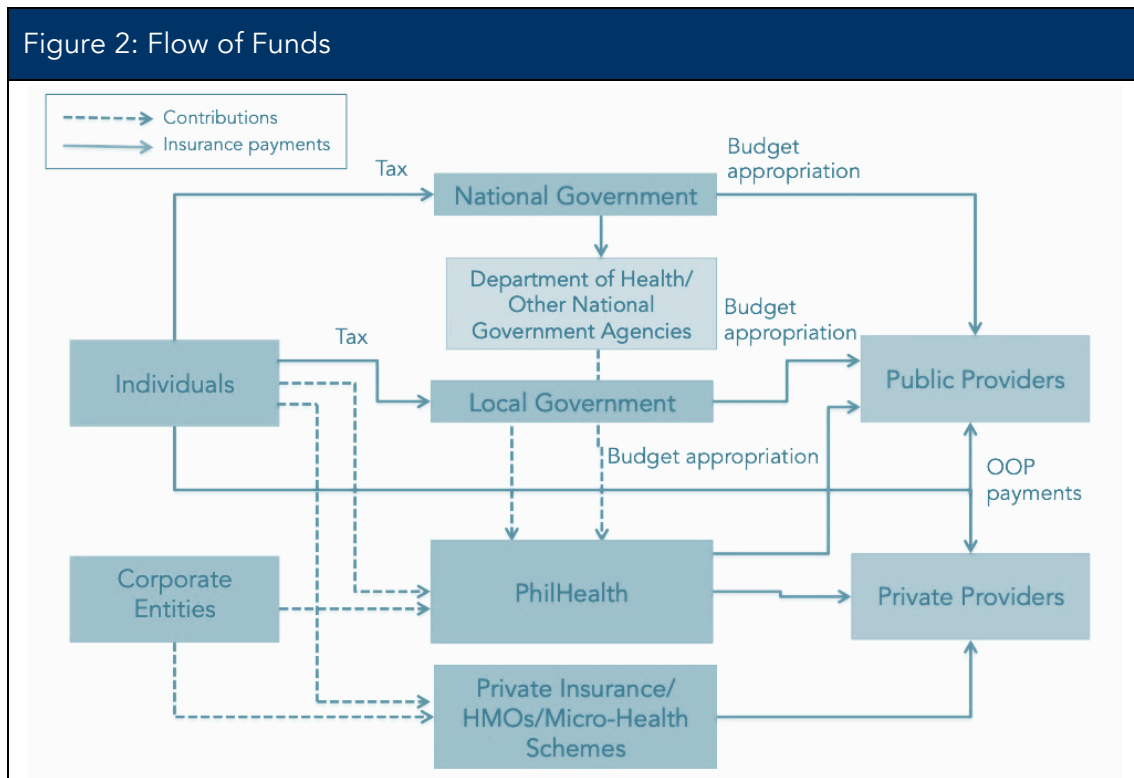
Figure 2: Flow of Funds

Contributions
Insurance payments

Tax
National Government
Budget appropriation

Department of Health/ Other National Government Agencies
Budget appropriation

Tax
Individuals
Local Government
Public Providers

Budget appropriation
OOP payments

Corporate Entities
PhilHealth
Private Providers

Private Insurance/ HMOs/Micro-Health Schemes